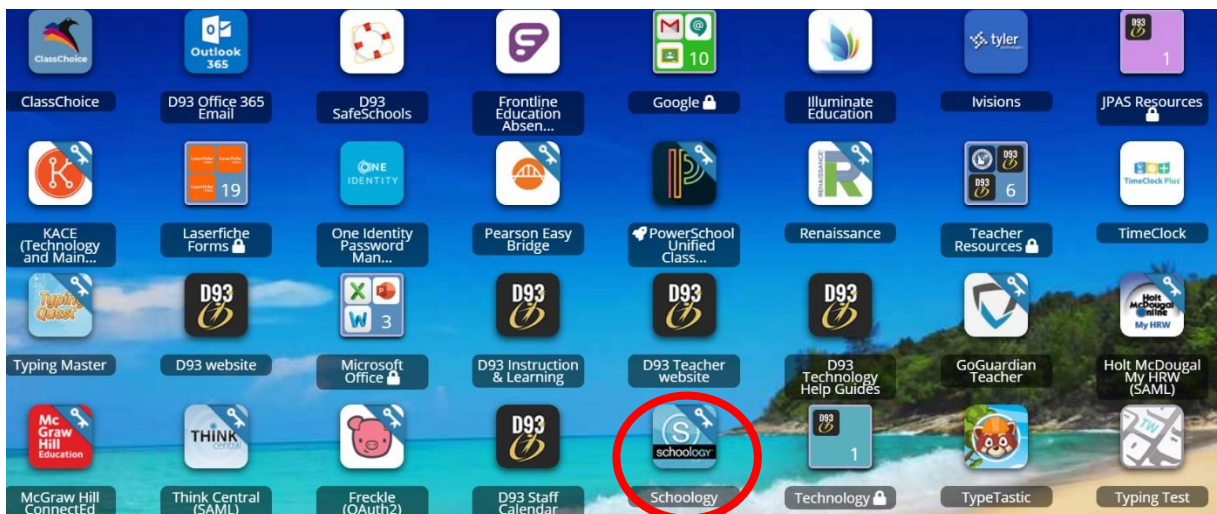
ClassChoice

Outlook 365
D93 Office 365 Email

D93 SafeSchools

Frontline Education Absen...

10
Google

Illuminate Education

tyler
Ivisions

D93
1
JPAS Resources

KACE (Technology and Main...

19
Laserfiche Forms

ONE IDENTITY
One Identity Password Man...

Pearson Easy Bridge

PowerSchool Unified Class...

RENAISSANCE
Renaissance

D93
D93
6
Teacher Resources

TimeClock Plus
TimeClock

Typing Quest
Typing Master

D93
D93 website

3
Microsoft Office

D93
D93 Instruction & Learning

D93
D93 Teacher website

D93
D93 Technology Help Guides

GoGuardian Teacher

Holt McDougal Online My HRW
Holt McDougal My HRW (SAML)

Mc Graw Hill Education
McGraw Hill ConnectEd

THINK central
Think Central (SAML)

Freckle (OAuth2)

D93
D93 Staff Calendar

schoology
Schoology

D93
1
Technology

TypeTastic

TW
Typing Test